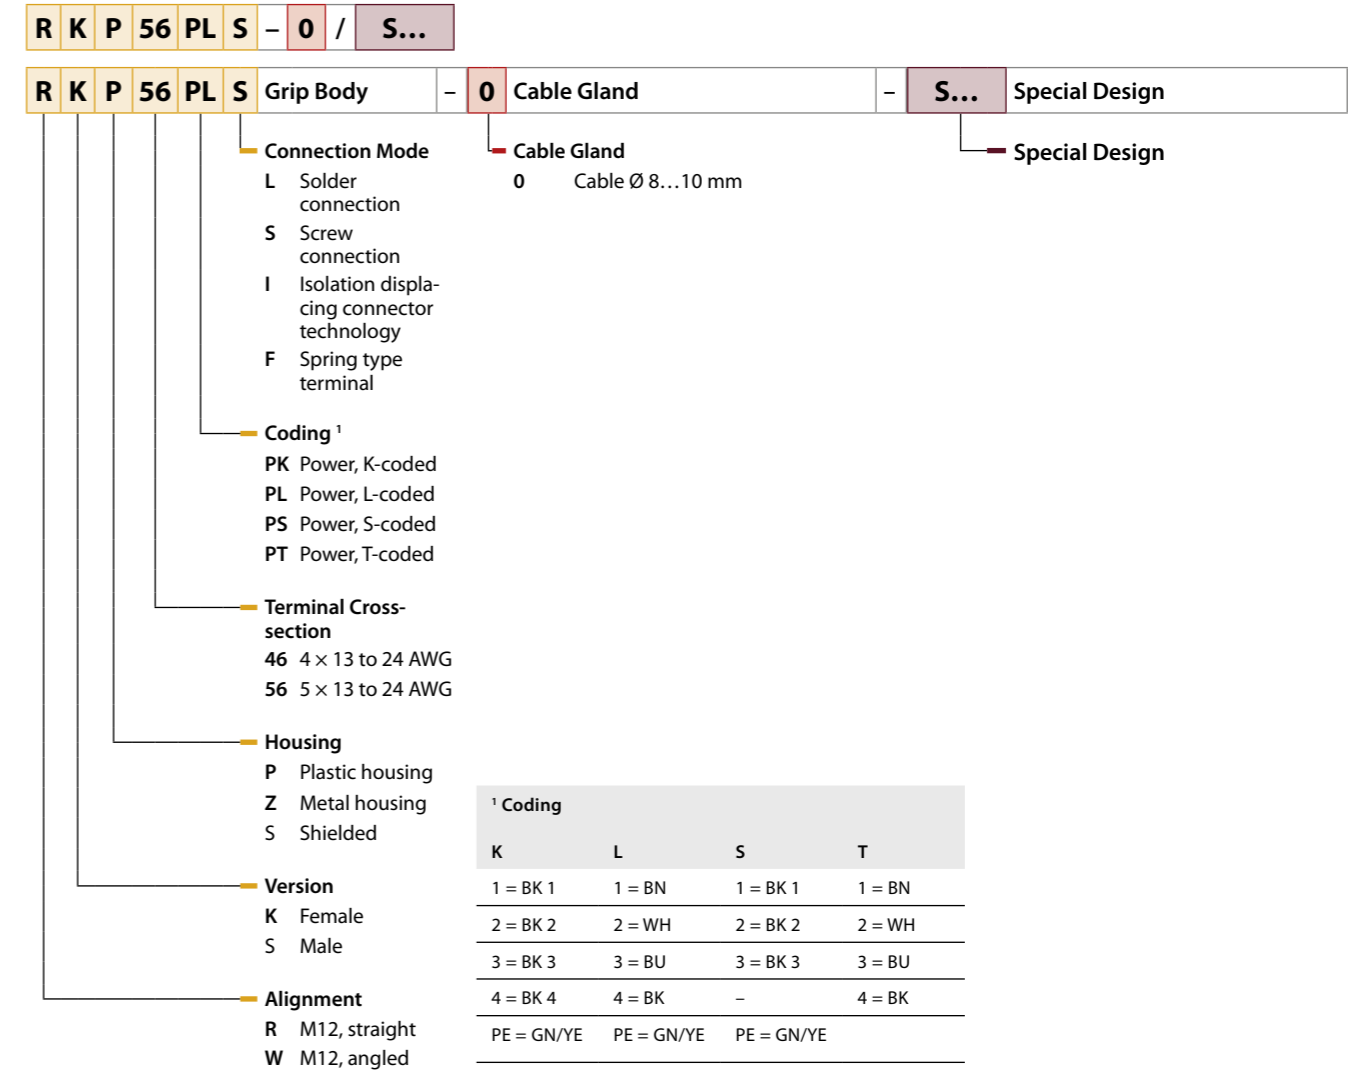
R K P 56 PL S – 0 / S...

R K P 56 PL S Grip Body – 0 Cable Gland – S... Special Design

Connection Mode
L Solder connection
S Screw connection
I Isolation displacing connector technology
F Spring type terminal

Cable Gland
0 Cable Ø 8…10 mm

Special Design

Coding ¹
PK Power, K-coded
PL Power, L-coded
PS Power, S-coded
PT Power, T-coded

Terminal Cross-section
46 4 × 13 to 24 AWG
56 5 × 13 to 24 AWG

Housing
P Plastic housing
Z Metal housing
S Shielded

Version
K Female
S Male

Alignment
R M12, straight
W M12, angled

¹ Coding

| K | L | S | T |
|---|---|---|---|
| 1 = BK 1 | 1 = BN | 1 = BK 1 | 1 = BN |
| 2 = BK 2 | 2 = WH | 2 = BK 2 | 2 = WH |
| 3 = BK 3 | 3 = BU | 3 = BK 3 | 3 = BU |
| 4 = BK 4 | 4 = BK | – | 4 = BK |
| PE = GN/YE | PE = GN/YE | PE = GN/YE | |